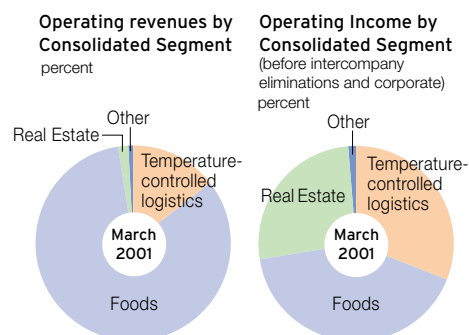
Operating revenues by Consolidated Segment
percent

Other
Real Estate
Temperature-controlled logistics
March 2001
Foods

Operating Income by Consolidated Segment
(before intercompany eliminations and corporate)
percent

Other
Real Estate
Temperature-controlled logistics
March 2001
Foods